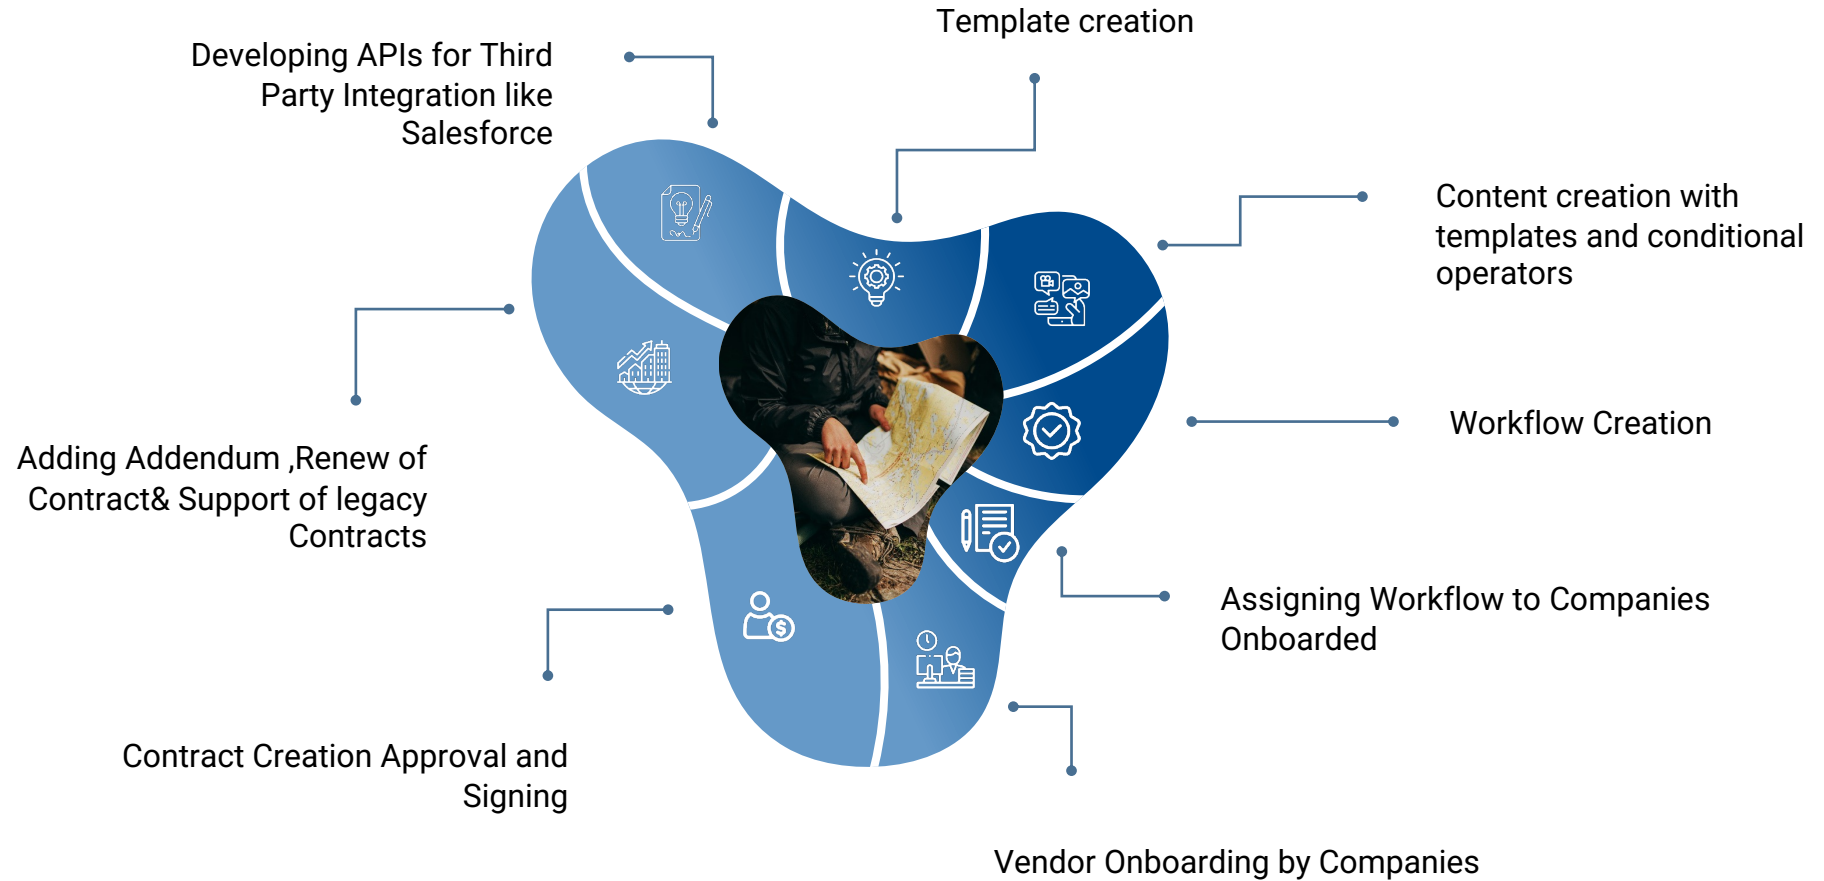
Template creation

Developing APIs for Third Party Integration like Salesforce

Content creation with templates and conditional operators

Workflow Creation

Adding Addendum ,Renew of Contract& Support of legacy Contracts

Assigning Workflow to Companies Onboarded

Contract Creation Approval and Signing

Vendor Onboarding by Companies